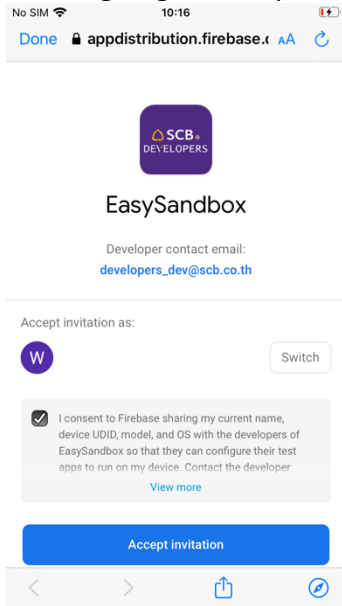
No SIM 10:16

Done appdistribution.firebase.( AA

SCB
DEVELOPERS

EasySandbox

Developer contact email:
developers_dev@scb.co.th

Accept invitation as:

W

Switch

I consent to Firebase sharing my current name, device UDID, model, and OS with the developers of EasySandbox so that they can configure their test apps to run on my device. Contact the developer

View more

Accept invitation